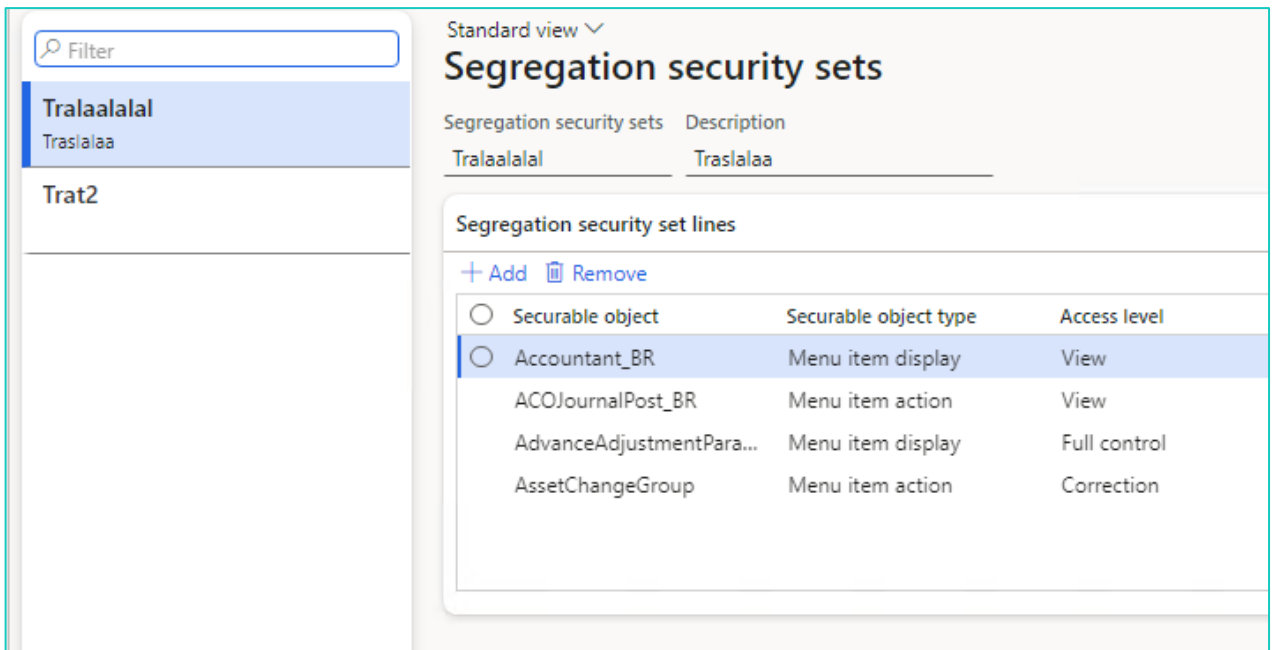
Filter

Tralaalalal
Traslalaa

Trat2

Standard view

Segregation security sets

Segregation security sets
Tralaalalal

Description
Traslalaa

Segregation security set lines

+ Add  Remove

| | Securable object | Securable object type | Access level |
|---|---|---|---|
| | Accountant_BR | Menu item display | View |
| | ACOJournalPost_BR | Menu item action | View |
| | AdvanceAdjustmentPara... | Menu item display | Full control |
| | AssetChangeGroup | Menu item action | Correction |